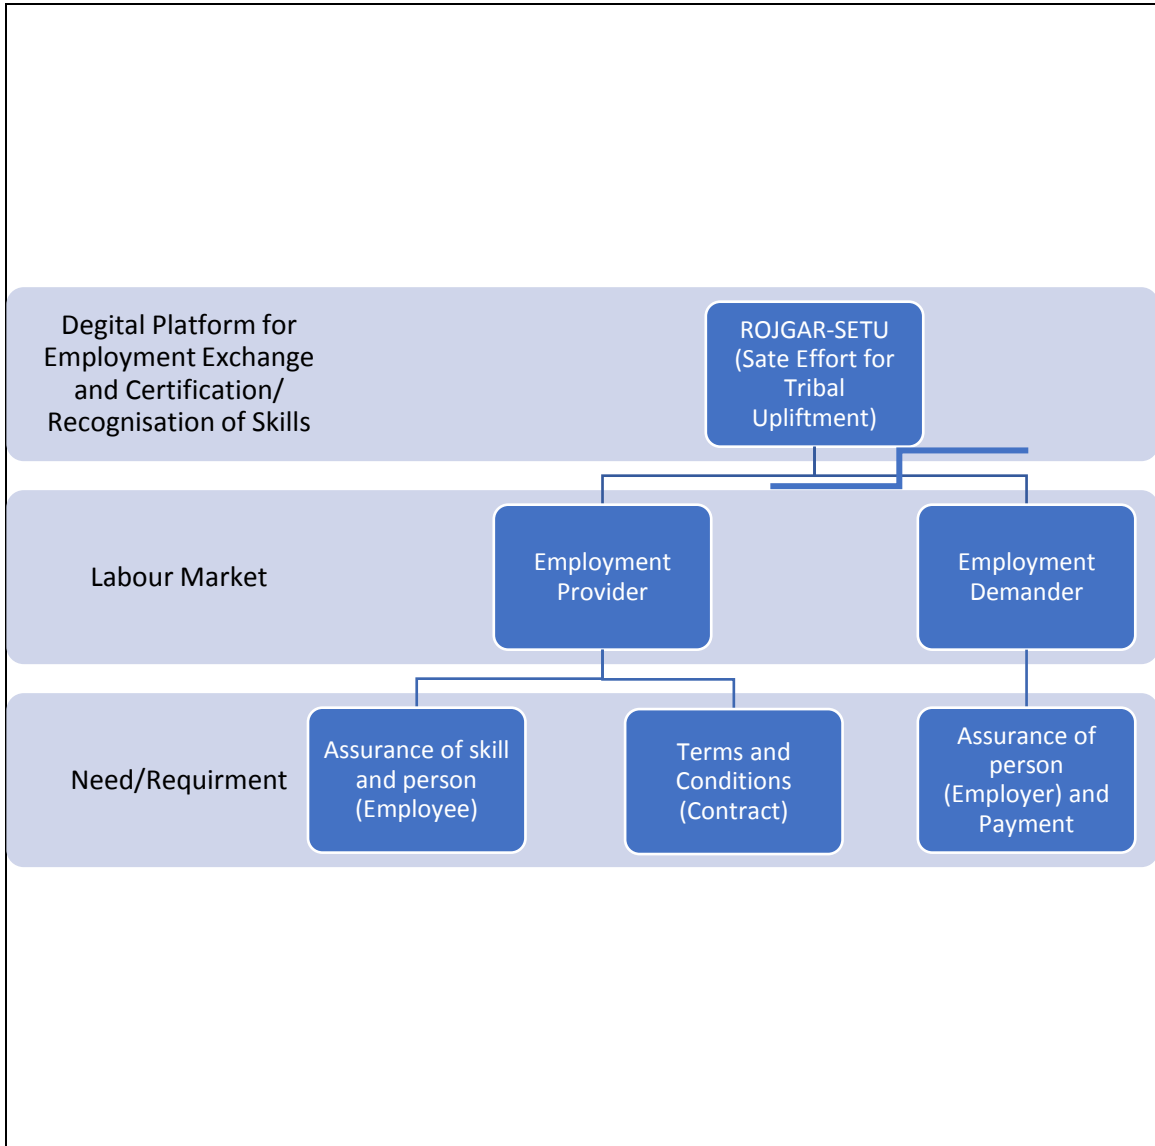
Degital Platform for Employment Exchange and Certification/ Recognisation of Skills

ROJGAR-SETU (Sate Effort for Tribal Upliftment)

Labour Market

Employment Provider

Employment Demander

Need/Requirment

Assurance of skill and person (Employee)

Terms and Conditions (Contract)

Assurance of person (Employer) and Payment